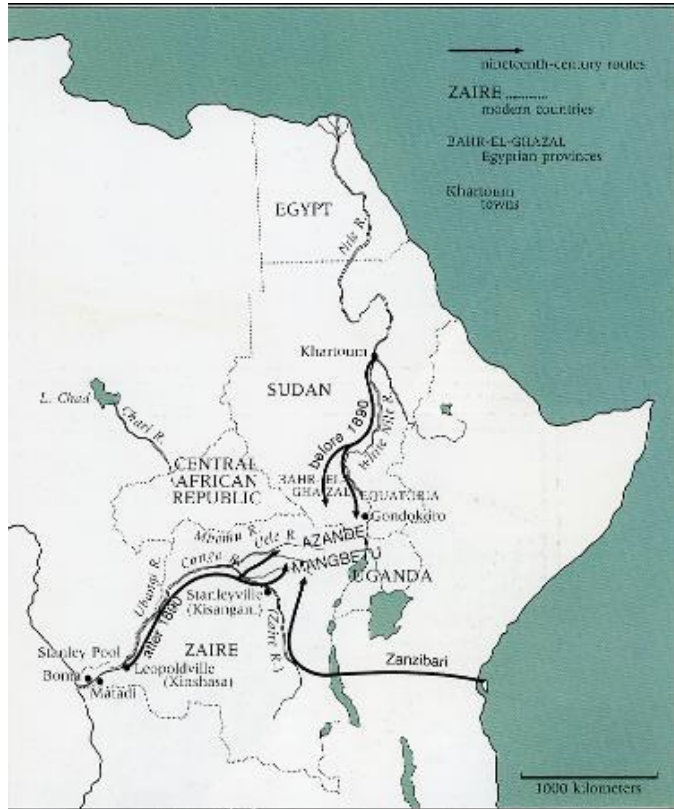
nineteenth-century routes
ZAIRE modern countries
BAHR-EL-GHAZAL Egyptian provinces
Khartoum towns

EGYPT
Nile R.
Khartoum
SUDAN
L. Chad
Chari R.
before 1890
White Nile R.
CENTRAL AFRICAN REPUBLIC
BAHR-EL-GHAZAL
EQUATORIA
Gondokoro
Mbomu R.
Uele R.
AZANDE
Congo R.
MANGBETU
UGANDA
Ubangi R.
Stanleyville (Kisangani)
after 1890
Zaire R.
Stanley Pool
ZAIRE
Boma
Matadi
Leopoldville (Kinshasa)
Zanzibari
1000 kilometers